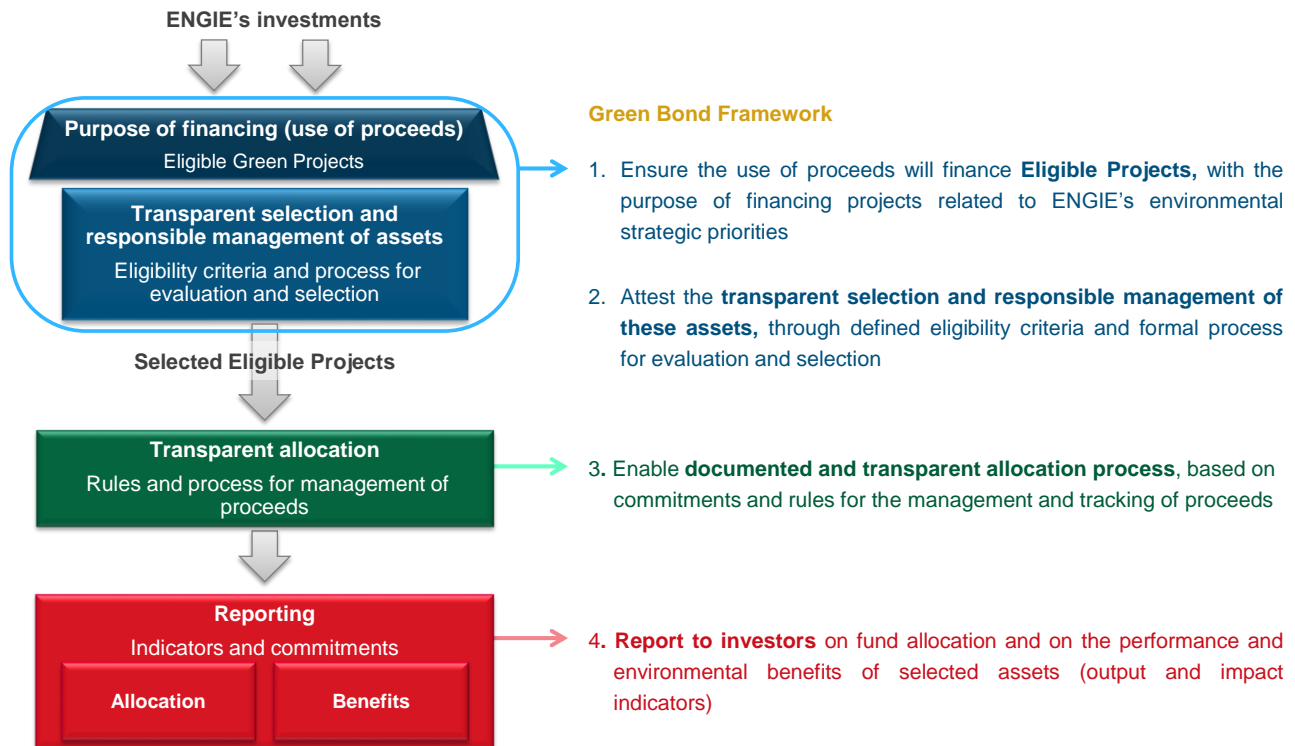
ENGIE's investments

Purpose of financing (use of proceeds)
Eligible Green Projects

Transparent selection and responsible management of assets
Eligibility criteria and process for evaluation and selection

Selected Eligible Projects

Transparent allocation
Rules and process for management of proceeds

Reporting
Indicators and commitments

Allocation

Benefits

Green Bond Framework

1. Ensure the use of proceeds will finance Eligible Projects, with the purpose of financing projects related to ENGIE's environmental strategic priorities

2. Attest the transparent selection and responsible management of these assets, through defined eligibility criteria and formal process for evaluation and selection

3. Enable documented and transparent allocation process, based on commitments and rules for the management and tracking of proceeds

4. Report to investors on fund allocation and on the performance and environmental benefits of selected assets (output and impact indicators)